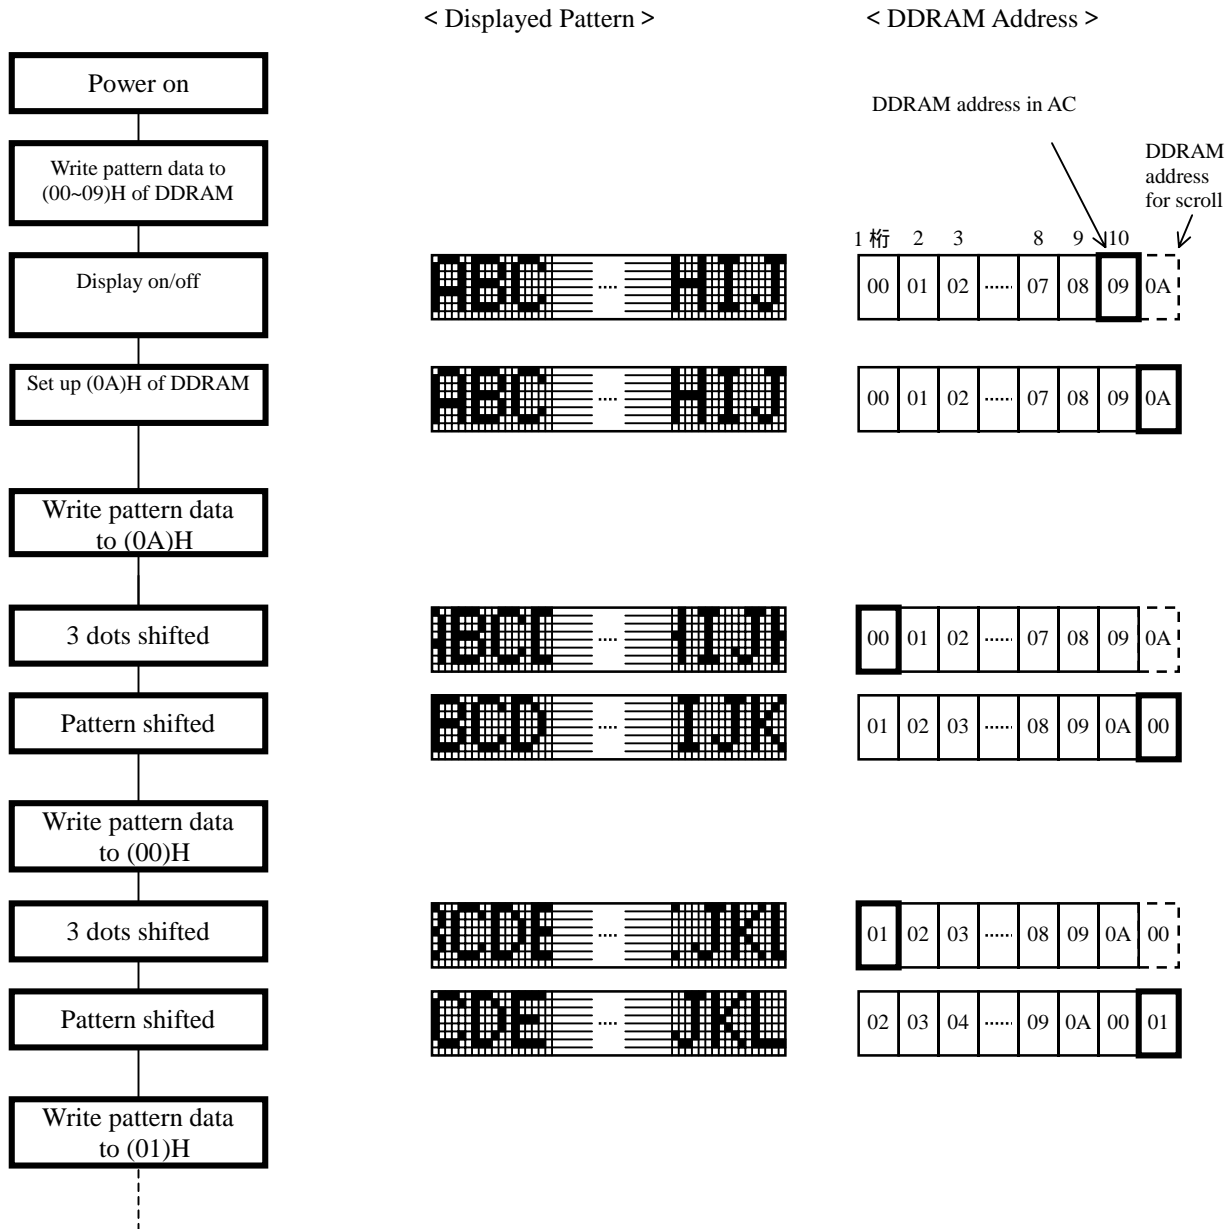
< Displayed Pattern >

< DDRAM Address >

Power on

Write pattern data to (00~09)H of DDRAM

DDRAM address in AC

DDRAM address for scroll

1 桁 2 3 8 9 10

Display on/off

ABC .... HIJ

| 00 | 01 | 02 | ...... | 07 | 08 | 09 | 0A |
|---|---|---|---|---|---|---|---|

Set up (0A)H of DDRAM

ABC .... HIJ

| 00 | 01 | 02 | ...... | 07 | 08 | 09 | 0A |
|---|---|---|---|---|---|---|---|

Write pattern data to (0A)H

3 dots shifted

ABC .... HIJ

| 00 | 01 | 02 | ...... | 07 | 08 | 09 | 0A |
|---|---|---|---|---|---|---|---|

Pattern shifted

BCD .... IJK

| 01 | 02 | 03 | ...... | 08 | 09 | 0A | 00 |
|---|---|---|---|---|---|---|---|

Write pattern data to (00)H

3 dots shifted

CDE .... JKL

| 01 | 02 | 03 | ...... | 08 | 09 | 0A | 00 |
|---|---|---|---|---|---|---|---|

Pattern shifted

CDE .... JKL

| 02 | 03 | 04 | ...... | 09 | 0A | 00 | 01 |
|---|---|---|---|---|---|---|---|

Write pattern data to (01)H